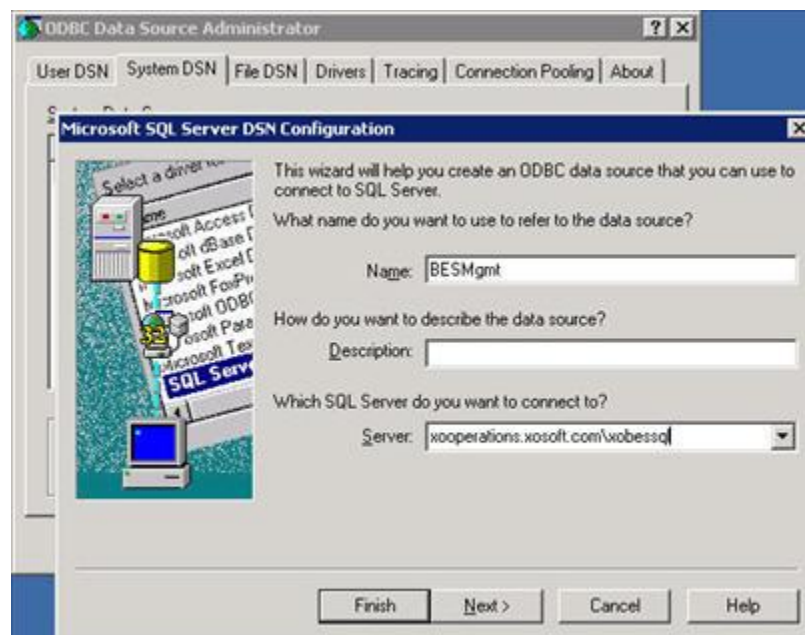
ODBC Data Source Administrator

User DSN | System DSN | File DSN | Drivers | Tracing | Connection Pooling | About

Microsoft SQL Server DSN Configuration

Select a driver
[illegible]oft Access
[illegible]oft dBase
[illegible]soft Excel
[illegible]rosoft FoxPr
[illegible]soft ODBC
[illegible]soft Para
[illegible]crosoft Tex
SQL Serv

This wizard will help you create an ODBC data source that you can use to connect to SQL Server.

What name do you want to use to refer to the data source?

Name: BESMgmt

How do you want to describe the data source?

Description:

Which SQL Server do you want to connect to?

Server: xooperations.xosoft.com\xobessql

Finish | Next > | Cancel | Help